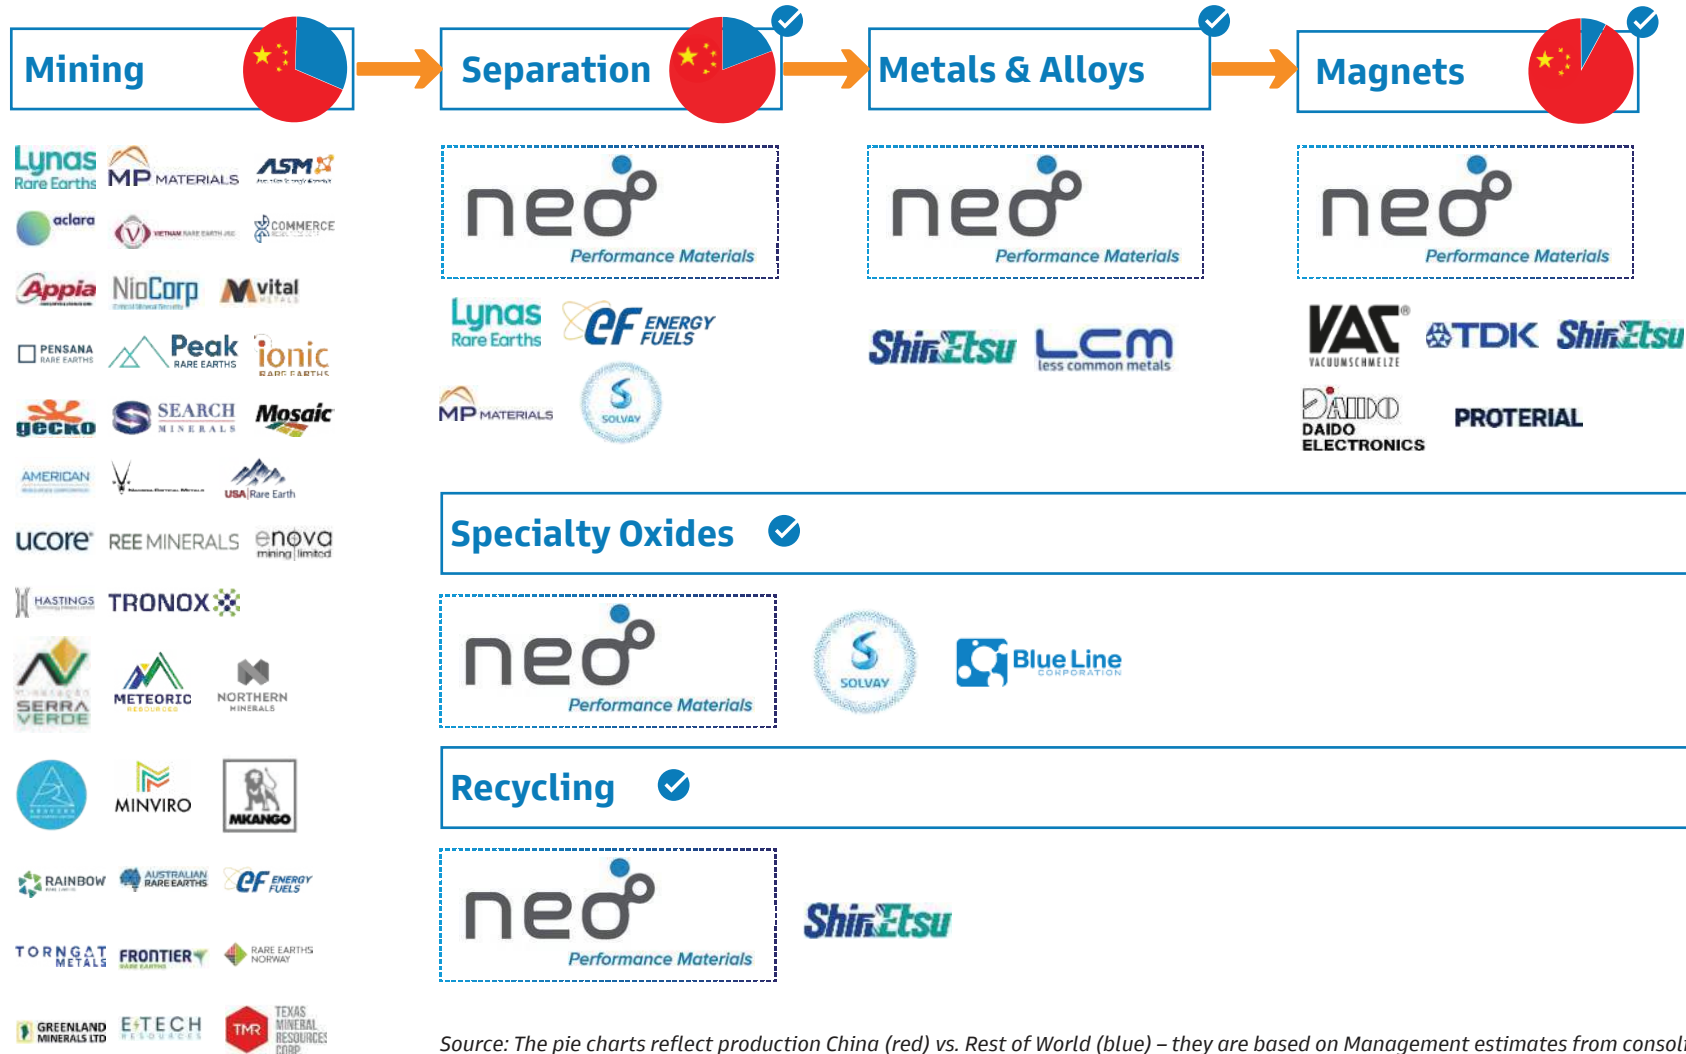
Mining

Separation

Metals & Alloys

Magnets

Lynas Rare Earths
MP MATERIALS
ASM
aclara
VIETNAM RARE EARTH JSC
COMMERCE
Appia
NioCorp
vital METALS
PENSANA RARE EARTHS
Peak RARE EARTHS
ionic RARE EARTHS
gecko
SEARCH MINERALS
Mosaic
AMERICAN
USA Rare Earth
ucore
REE MINERALS
enova mining limited
HASTINGS
TRONOX
SERRA VERDE
METEORIC RESOURCES
NORTHERN MINERALS
MINVIRO
MKANGO
RAINBOW
AUSTRALIAN RARE EARTHS
EF ENERGY FUELS
TORNGAT METALS
FRONTIER
RARE EARTHS NORWAY
GREENLAND MINERALS LTD
E-TECH RESOURCES
TMR
TEXAS MINERAL RESOURCES CORP

neo Performance Materials
Lynas Rare Earths
EF ENERGY FUELS
MP MATERIALS
SOLVAY

neo Performance Materials
ShinEtsu
LCM less common metals

neo Performance Materials
VAC VACUUMSCHMELZE
TDK
ShinEtsu
DAIDO DAIDO ELECTRONICS
PROTERIAL

Specialty Oxides

neo Performance Materials
SOLVAY
Blue Line CORPORATION

Recycling

neo Performance Materials
ShinEtsu

Source: The pie charts reflect production China (red) vs. Rest of World (blue) – they are based on Management estimates from consoli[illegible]